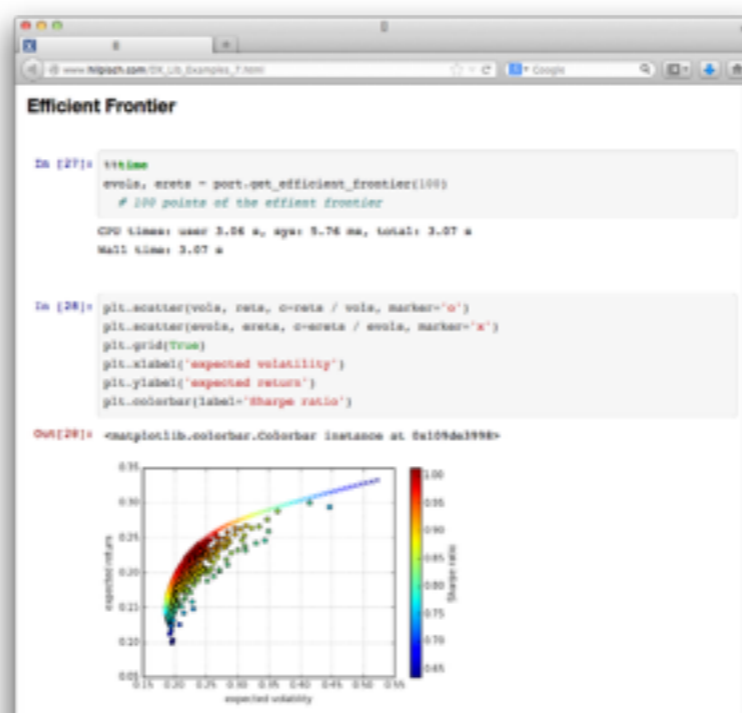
www.hilpisch.com/DX_Lib_Examples_F.html

Google

Efficient Frontier

In [27]: %%time
evols, erets = port.get_efficient_frontier(100)
  # 100 points of the effient frontier

CPU times: user 3.06 s, sys: 5.76 ms, total: 3.07 s
Wall time: 3.07 s

In [28]: plt.scatter(vols, rets, c=rets / vols, marker='o')
plt.scatter(evols, erets, c=erets / evols, marker='x')
plt.grid(True)
plt.xlabel('expected volatility')
plt.ylabel('expected return')
plt.colorbar(label='Sharpe ratio')

Out[28]: <matplotlib.colorbar.Colorbar instance at 0x109de3998>

0.35
0.30
0.25
0.20
0.15
0.10
0.05
expected return
0.15 0.20 0.25 0.30 0.35 0.40 0.45 0.50 0.55
expected volatility
1.00
0.95
0.90
0.85
0.80
0.75
0.70
0.65
Sharpe ratio